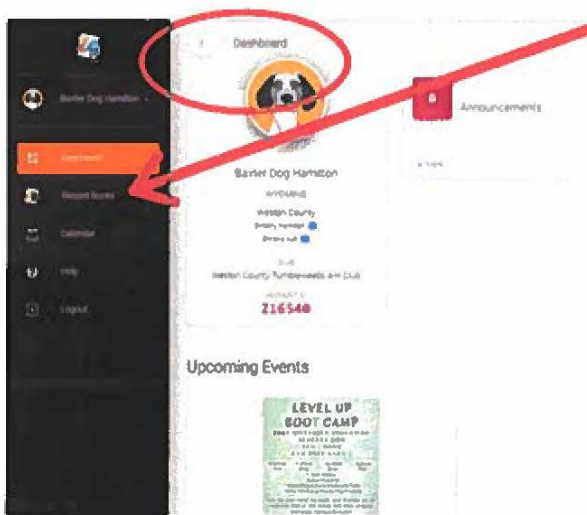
Baxter Dog Hamilton

Dashboard

Record Books

Calendar

Help

Logout

Dashboard

Baxter Dog Hamilton

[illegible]

Weston County

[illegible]

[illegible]

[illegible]

Weston County Tumbleweeds 4-H Club

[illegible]

216540

Announcements

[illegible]

Upcoming Events

LEVEL UP
BOOT CAMP

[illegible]